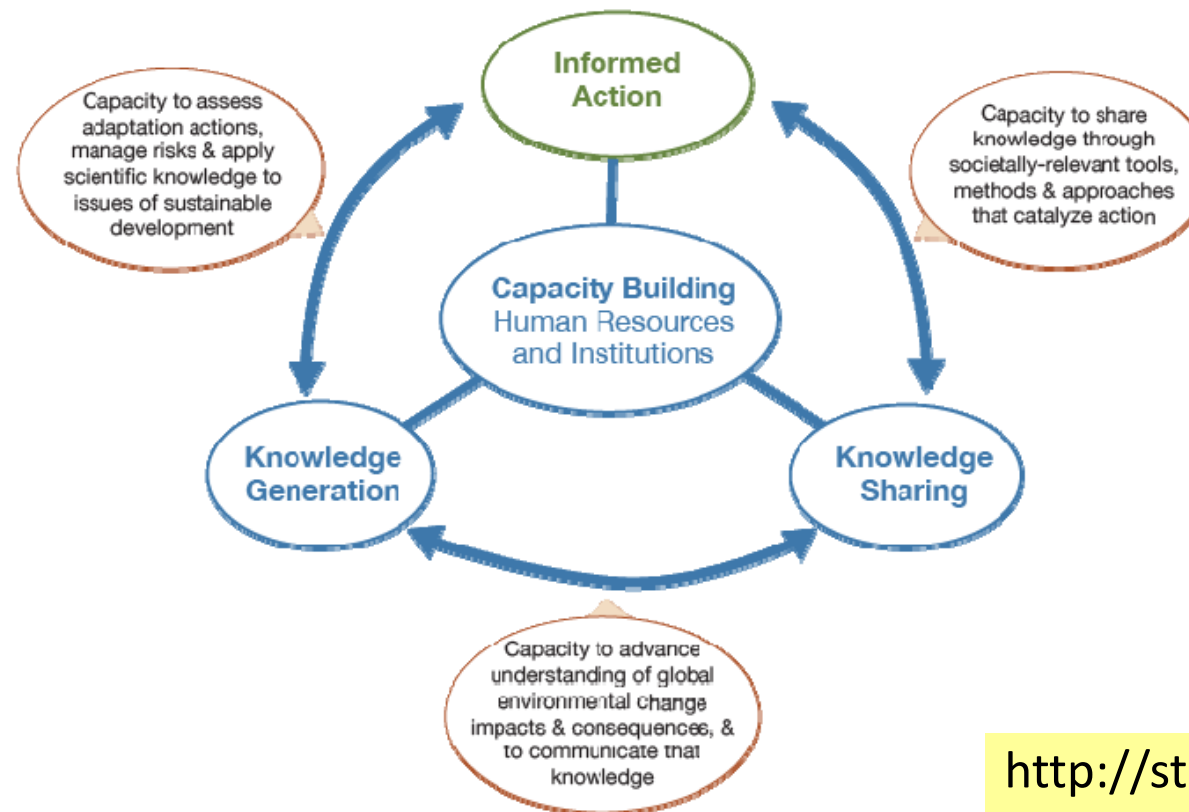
Capacity to assess adaptation actions, manage risks & apply scientific knowledge to issues of sustainable development

Informed Action

Capacity to share knowledge through societally-relevant tools, methods & approaches that catalyze action

Capacity Building
Human Resources and Institutions

Knowledge Generation

Knowledge Sharing

Capacity to advance understanding of global environmental change impacts & consequences, & to communicate that knowledge

http://st